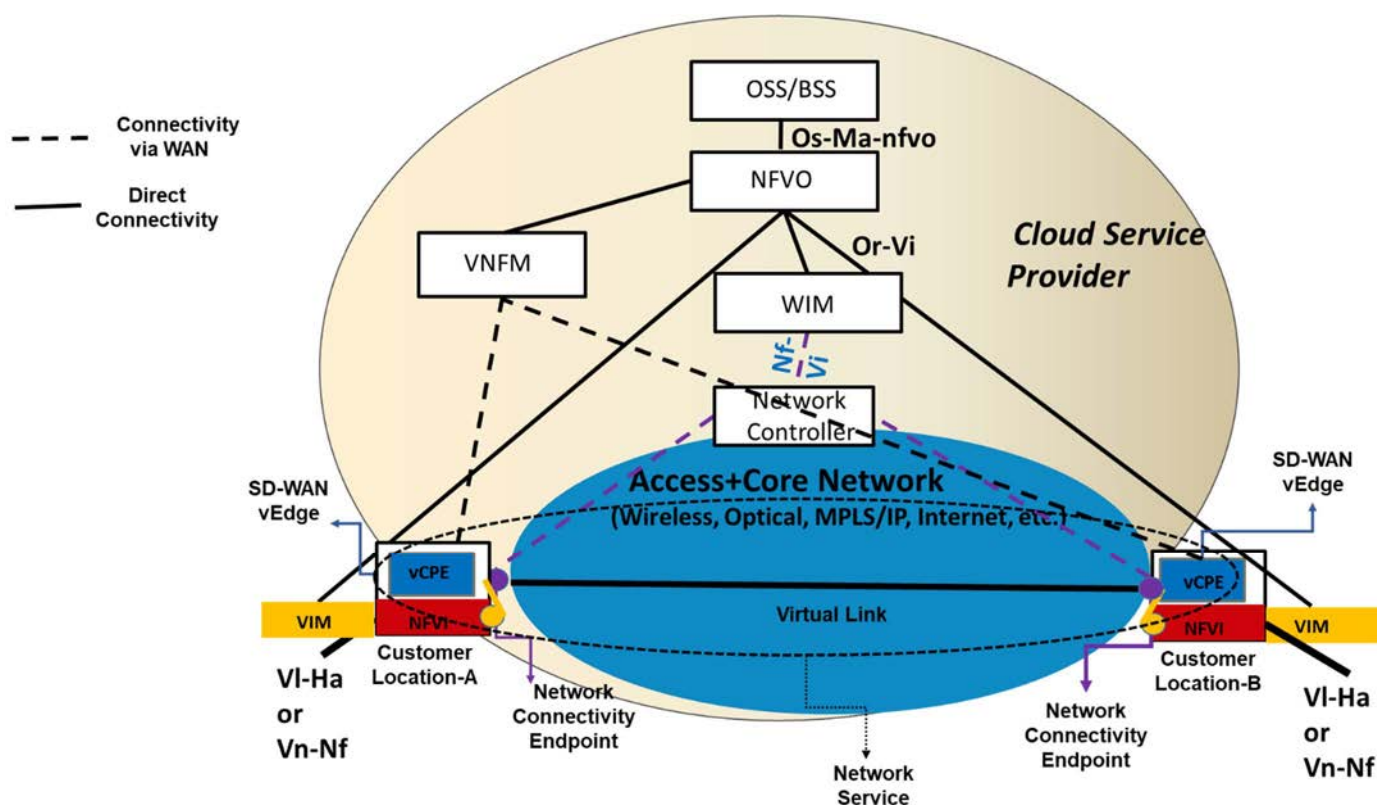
Connectivity via WAN

Direct Connectivity

OSS/BSS

Os-Ma-nfvo

NFVO

VNFM

Or-Vi

WIM

Cloud Service Provider

Nf-Vi

Network Controller

Access+Core Network
(Wireless, Optical, MPLS/IP, Internet, etc.)

SD-WAN vEdge

SD-WAN vEdge

vCPE

vCPE

VIM

NFVI

Virtual Link

NFVI

VIM

Customer Location-A

Customer Location-B

Vl-Ha or Vn-Nf

Network Connectivity Endpoint

Network Connectivity Endpoint

Vl-Ha or Vn-Nf

Network Service